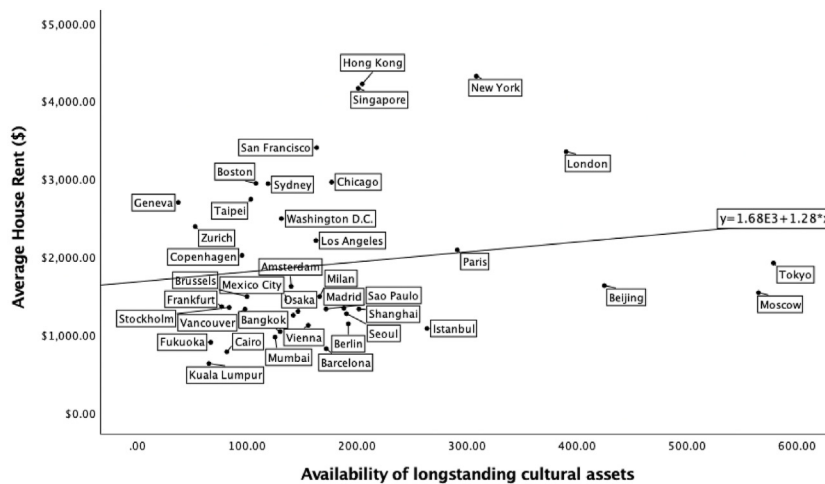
$5,000.00
$4,000.00
$3,000.00
$2,000.00
$1,000.00
$0.00

Average House Rent ($)

Hong Kong
Singapore
New York
San Francisco
London
Boston
Sydney
Chicago
Geneva
Taipei
Washington D.C.
Zurich
Los Angeles
Copenhagen
Paris
Amsterdam
Milan
Brussels
Mexico City
Frankfurt
Osaka
Madrid
Sao Paulo
Stockholm
Vancouver
Bangkok
Shanghai
Seoul
Istanbul
Fukuoka
Cairo
Vienna
Berlin
Mumbai
Barcelona
Kuala Lumpur
Beijing
Tokyo
Moscow

y=1.68E3+1.28*

.00
100.00
200.00
300.00
400.00
500.00
600.00

Availability of longstanding cultural assets